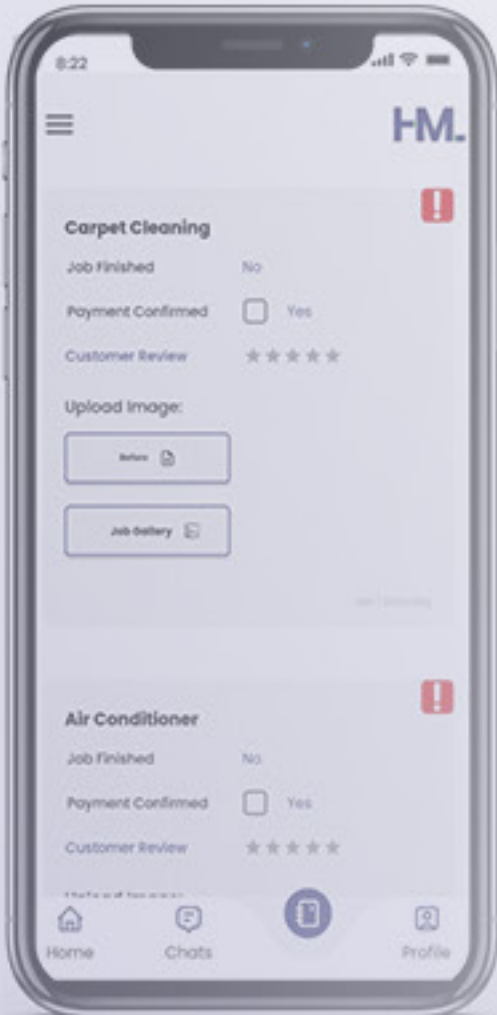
8:22

HM.

Carpet Cleaning

Job Finished No

Payment Confirmed Yes

Customer Review

Upload Image:

Before

Job Gallery

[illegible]

Air Conditioner

Job Finished No

Payment Confirmed Yes

Customer Review

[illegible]

Home Chats Profile